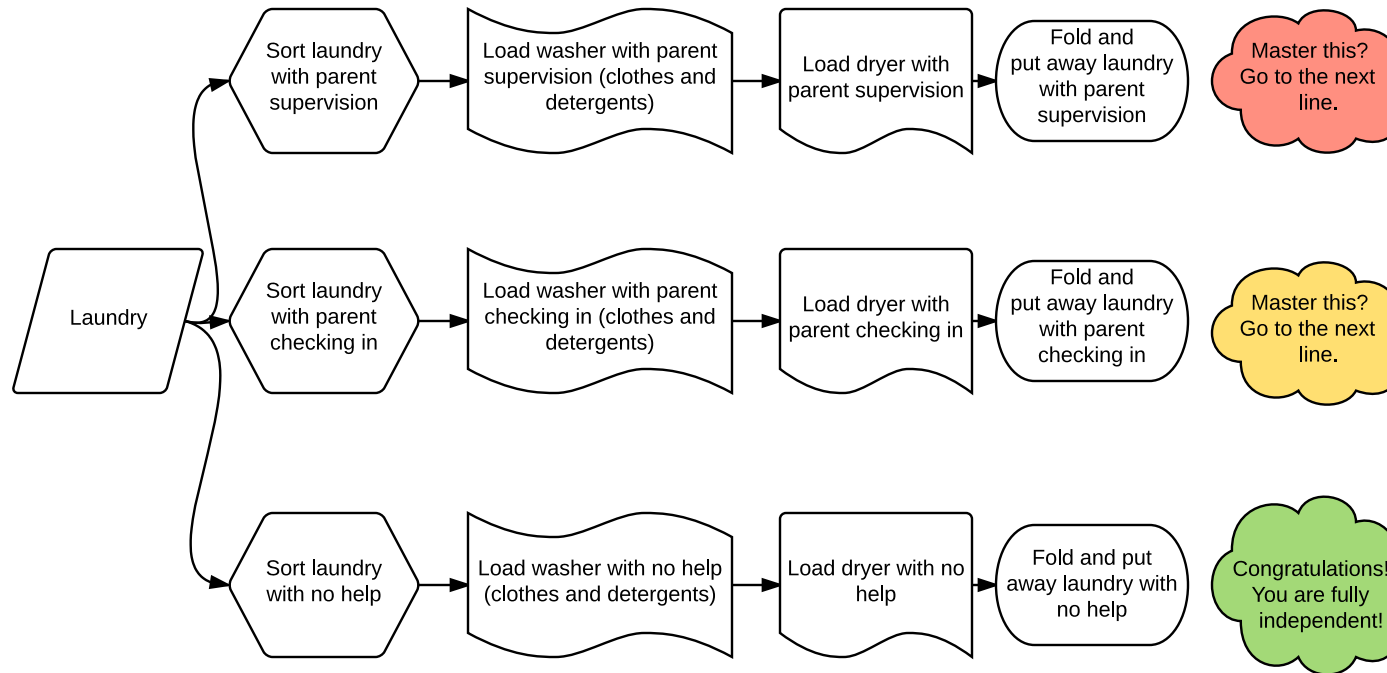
Laundry

Sort laundry with parent supervision

Load washer with parent supervision (clothes and detergents)

Load dryer with parent supervision

Fold and put away laundry with parent supervision

Master this? Go to the next line.

Sort laundry with parent checking in

Load washer with parent checking in (clothes and detergents)

Load dryer with parent checking in

Fold and put away laundry with parent checking in

Master this? Go to the next line.

Sort laundry with no help

Load washer with no help (clothes and detergents)

Load dryer with no help

Fold and put away laundry with no help

Congratulations! You are fully independent!